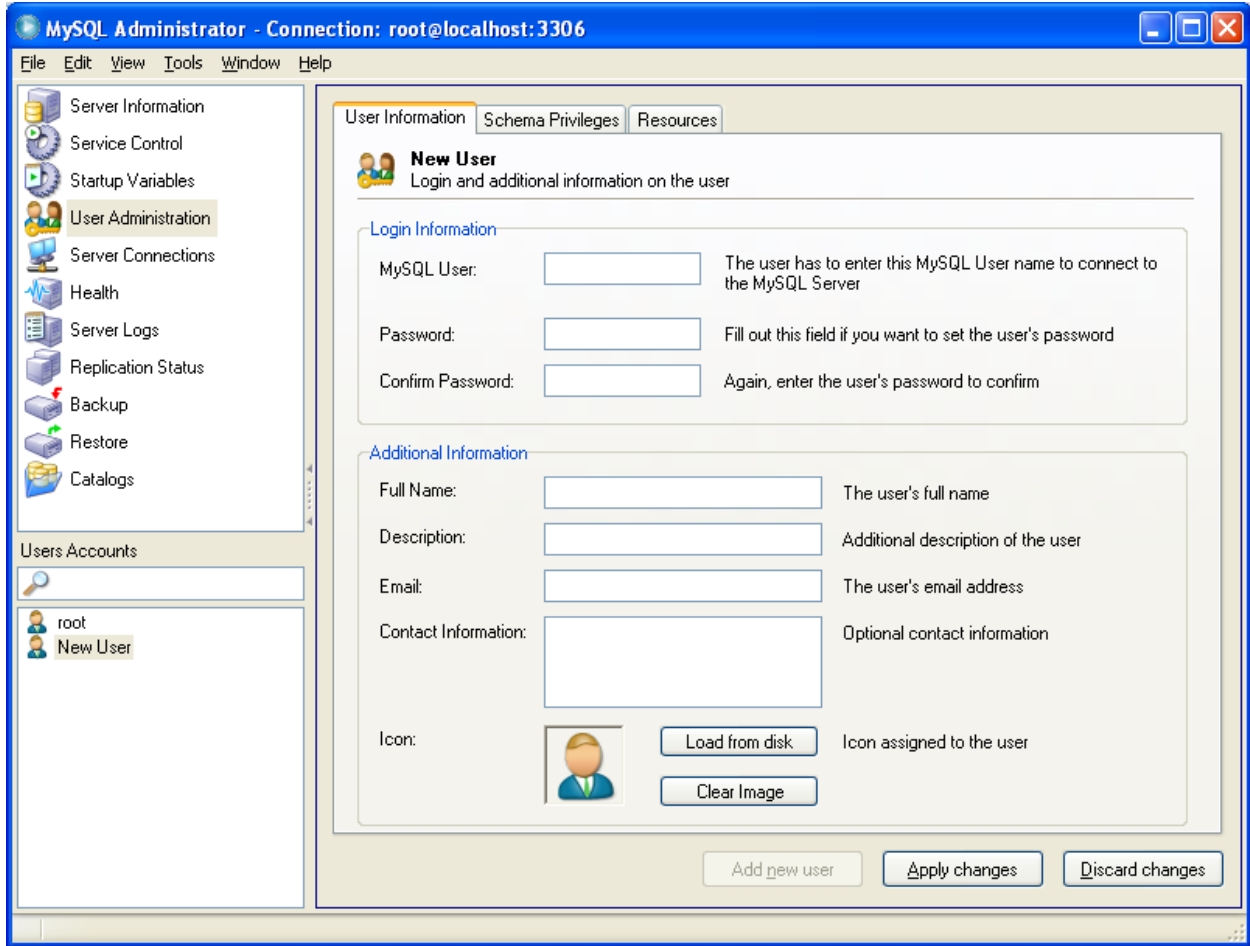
MySQL Administrator - Connection: root@localhost:3306

File Edit View Tools Window Help

Server Information
Service Control
Startup Variables
User Administration
Server Connections
Health
Server Logs
Replication Status
Backup
Restore
Catalogs

Users Accounts

root
New User

User Information | Schema Privileges | Resources

New User
Login and additional information on the user

Login Information

MySQL User: The user has to enter this MySQL User name to connect to the MySQL Server

Password: Fill out this field if you want to set the user's password

Confirm Password: Again, enter the user's password to confirm

Additional Information

Full Name: The user's full name

Description: Additional description of the user

Email: The user's email address

Contact Information: Optional contact information

Icon: Load from disk Icon assigned to the user

Clear Image

Add new user Apply changes Discard changes